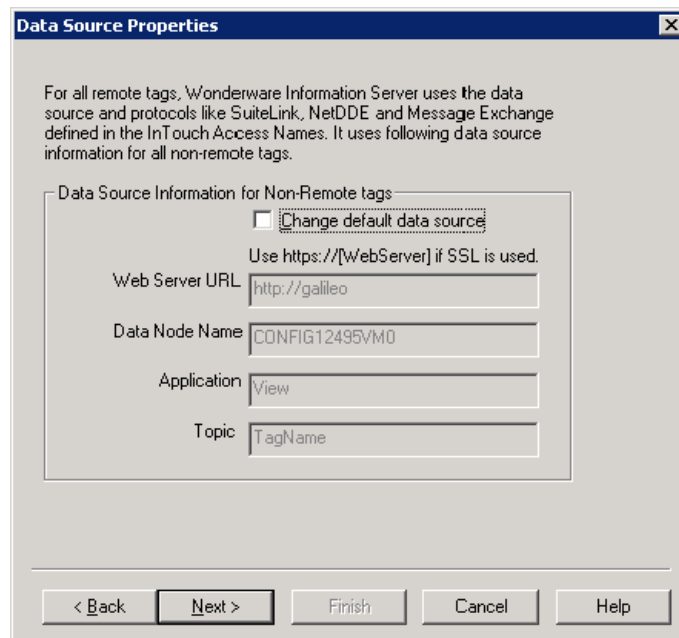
Data Source Properties

For all remote tags, Wonderware Information Server uses the data source and protocols like SuiteLink, NetDDE and Message Exchange defined in the InTouch Access Names. It uses following data source information for all non-remote tags.

Data Source Information for Non-Remote tags

Change default data source

Use https://[WebServer] if SSL is used.

Web Server URL http://galileo

Data Node Name CONFIG12495VM0

Application View

Topic TagName

< Back Next > Finish Cancel Help